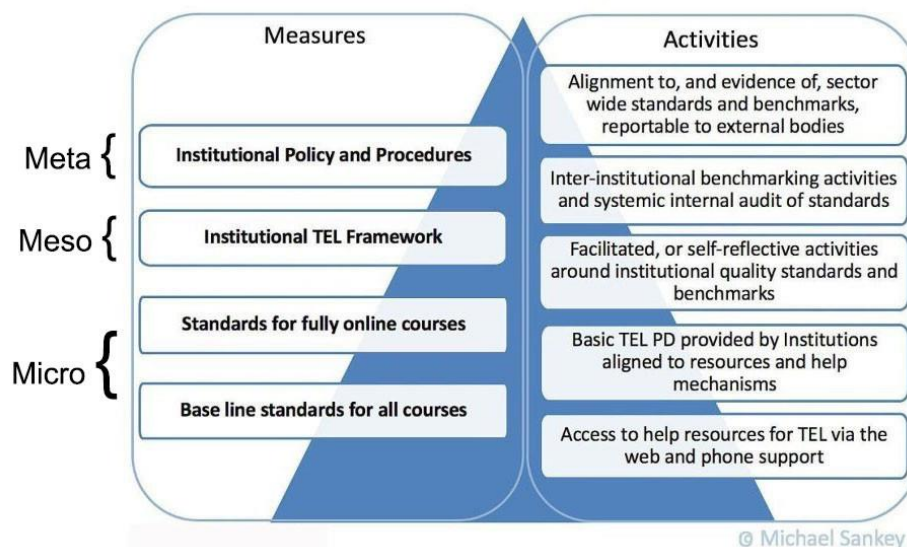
Measures

Activities

Meta

Institutional Policy and Procedures

Meso

Institutional TEL Framework

Micro

Standards for fully online courses

Base line standards for all courses

Alignment to, and evidence of, sector wide standards and benchmarks, reportable to external bodies

Inter-institutional benchmarking activities and systemic internal audit of standards

Facilitated, or self-reflective activities around institutional quality standards and benchmarks

Basic TEL PD provided by Institutions aligned to resources and help mechanisms

Access to help resources for TEL via the web and phone support

© Michael Sankey